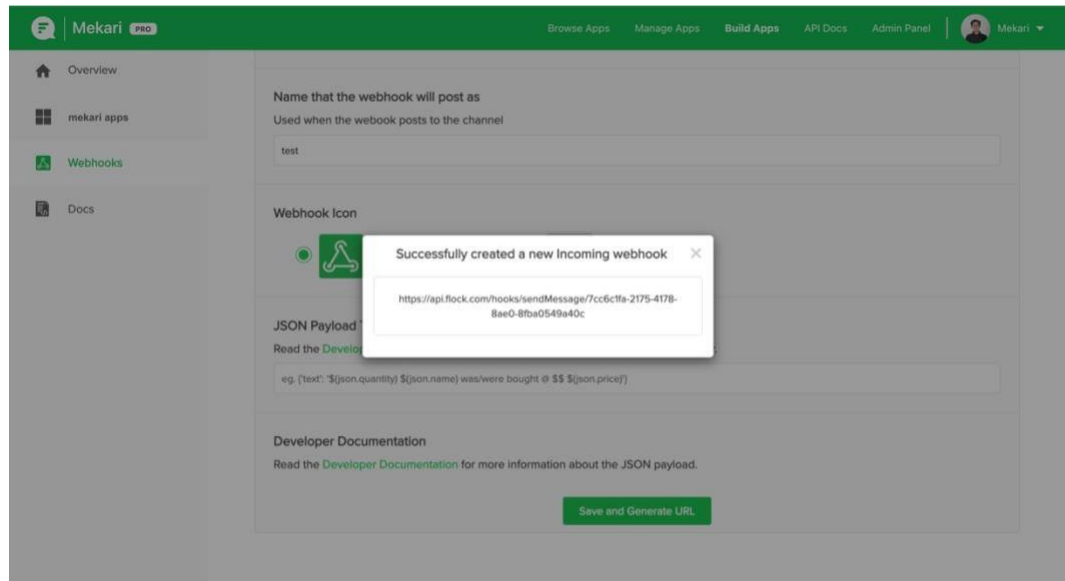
Mekari PRO

Browse Apps Manage Apps Build Apps API Docs Admin Panel Mekari

Overview

mekari apps

Webhooks

Docs

Name that the webhook will post as

Used when the webook posts to the channel

test

Webhook Icon

JSON Payload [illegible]

Read the Develo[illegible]

eg. {'text': '$(json.quantity) $(json.name) was/were bought @ $$ $(json.price)'}

Developer Documentation

Read the Developer Documentation for more information about the JSON payload.

Save and Generate URL

Successfully created a new incoming webhook

https://api.flock.com/hooks/sendMessage/7cc6c1fa-2175-4178-8ae0-8fba0549a40c